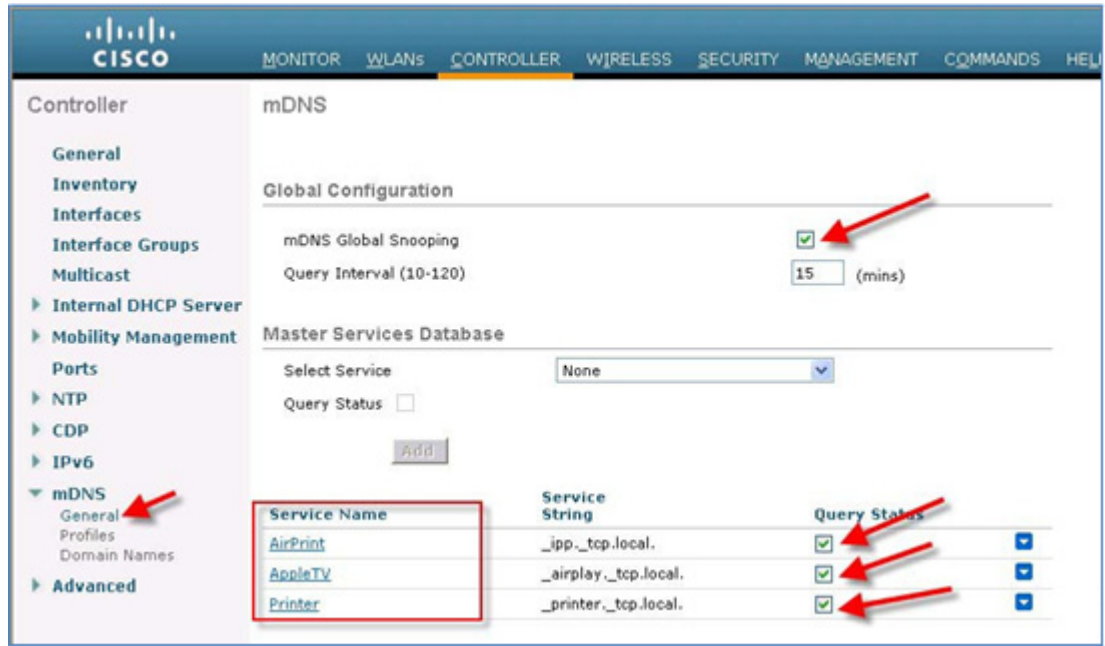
CISCO

MONITOR WLANs CONTROLLER WIRELESS SECURITY MANAGEMENT COMMANDS HEL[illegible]

Controller

General
Inventory
Interfaces
Interface Groups
Multicast
Internal DHCP Server
Mobility Management
Ports
NTP
CDP
IPv6
mDNS
General
Profiles
Domain Names
Advanced

mDNS

Global Configuration

mDNS Global Snooping
Query Interval (10-120) 15 (mins)

Master Services Database

Select Service None
Query Status

Add

| Service Name | Service String | Query Status |
|---|---|---|
| AirPrint | _ipp._tcp.local. | |
| AppleTV | _airplay._tcp.local. | |
| Printer | _printer._tcp.local. | |